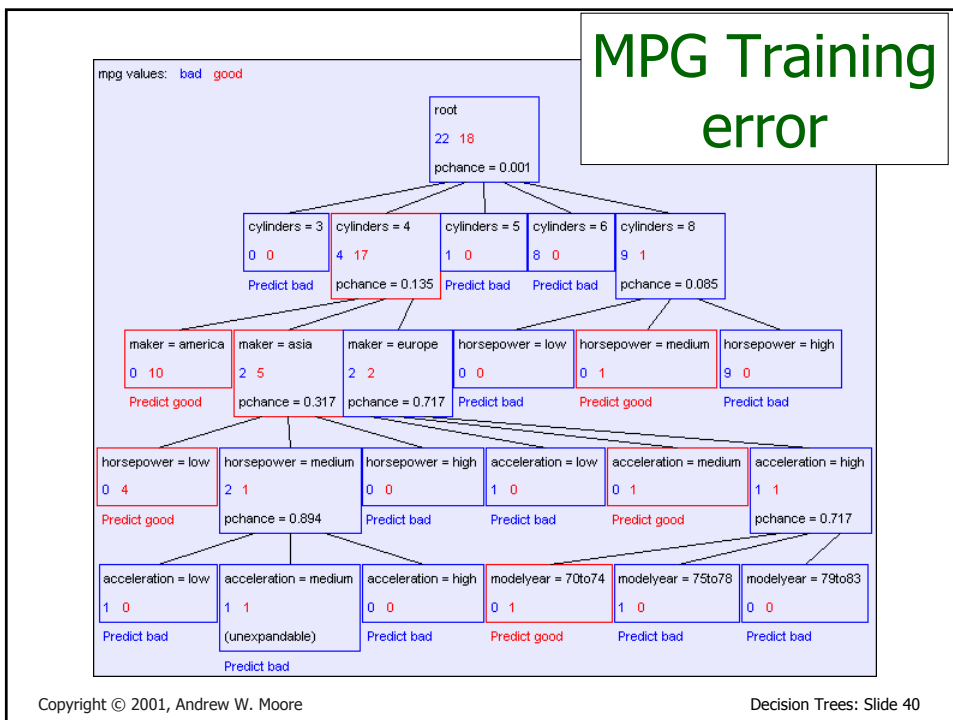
MPG Training error

mpg values: bad good

root
22 18
pchance = 0.001

cylinders = 3
0 0
Predict bad

cylinders = 4
4 17
pchance = 0.135

cylinders = 5
1 0
Predict bad

cylinders = 6
8 0
Predict bad

cylinders = 8
9 1
pchance = 0.085

maker = america
0 10
Predict good

maker = asia
2 5
pchance = 0.317

maker = europe
2 2
pchance = 0.717

horsepower = low
0 0
Predict bad

horsepower = medium
0 1
Predict good

horsepower = high
9 0
Predict bad

horsepower = low
0 4
Predict good

horsepower = medium
2 1
pchance = 0.894

horsepower = high
0 0
Predict bad

acceleration = low
1 0
Predict bad

acceleration = medium
0 1
Predict good

acceleration = high
1 1
pchance = 0.717

acceleration = low
1 0
Predict bad

acceleration = medium
1 1
(unexpandable)
Predict bad

acceleration = high
0 0
Predict bad

modelyear = 70to74
0 1
Predict good

modelyear = 75to78
1 0
Predict bad

modelyear = 79to83
0 0
Predict bad

Copyright © 2001, Andrew W. Moore

Decision Trees: Slide 40